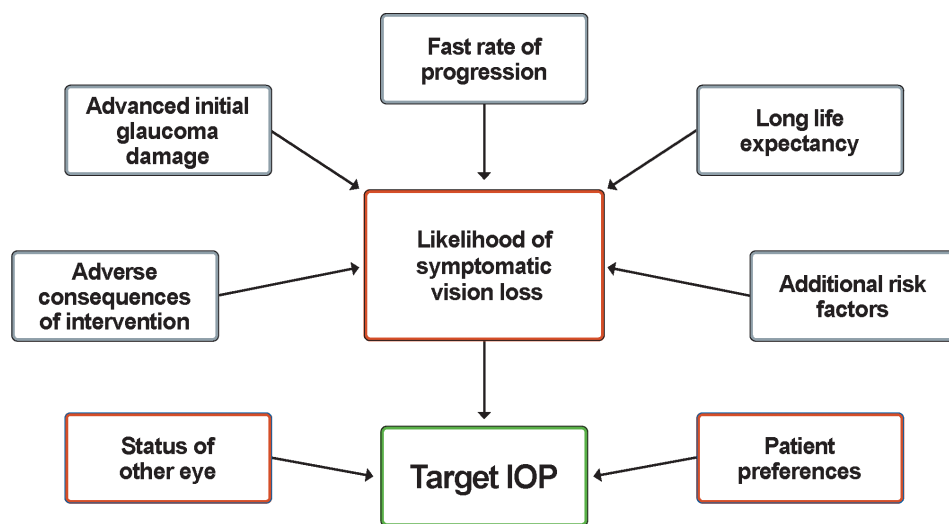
Fast rate of progression

Advanced initial glaucoma damage

Long life expectancy

Likelihood of symptomatic vision loss

Adverse consequences of intervention

Additional risk factors

Status of other eye

Target IOP

Patient preferences